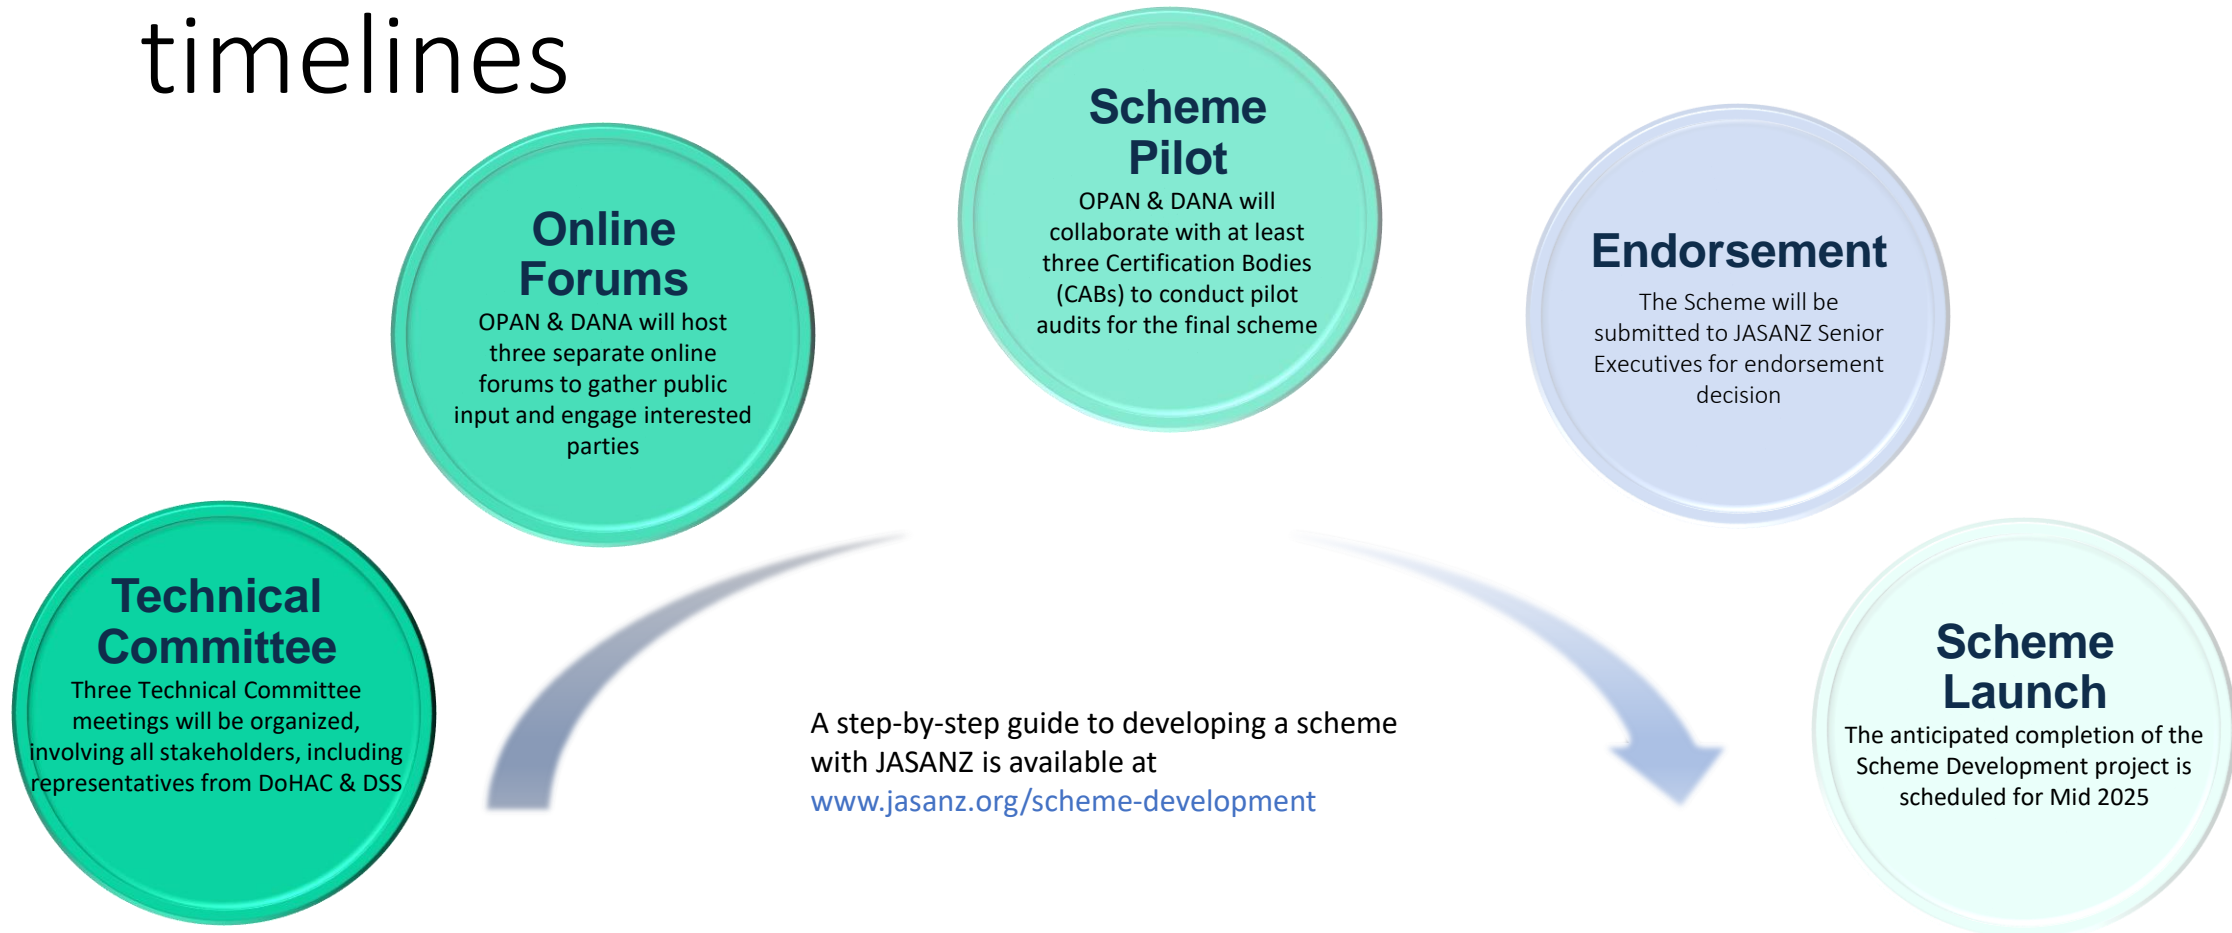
timelines

Technical Committee
Three Technical Committee meetings will be organized, involving all stakeholders, including representatives from DoHAC & DSS

Online Forums
OPAN & DANA will host three separate online forums to gather public input and engage interested parties

Scheme Pilot
OPAN & DANA will collaborate with at least three Certification Bodies (CABs) to conduct pilot audits for the final scheme

Endorsement
The Scheme will be submitted to JASANZ Senior Executives for endorsement decision

Scheme Launch
The anticipated completion of the Scheme Development project is scheduled for Mid 2025

A step-by-step guide to developing a scheme with JASANZ is available at www.jasanz.org/scheme-development